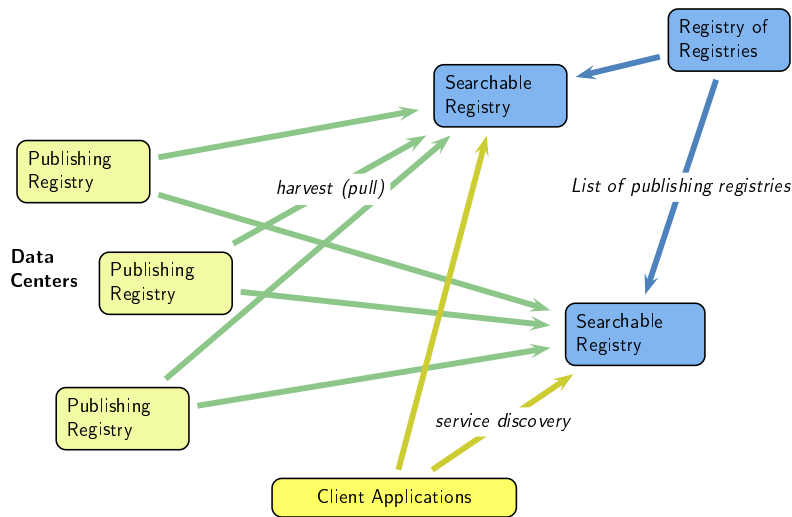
Registry of Registries

Searchable Registry

Publishing Registry

harvest (pull)

List of publishing registries

Data Centers

Publishing Registry

Searchable Registry

Publishing Registry

service discovery

Client Applications